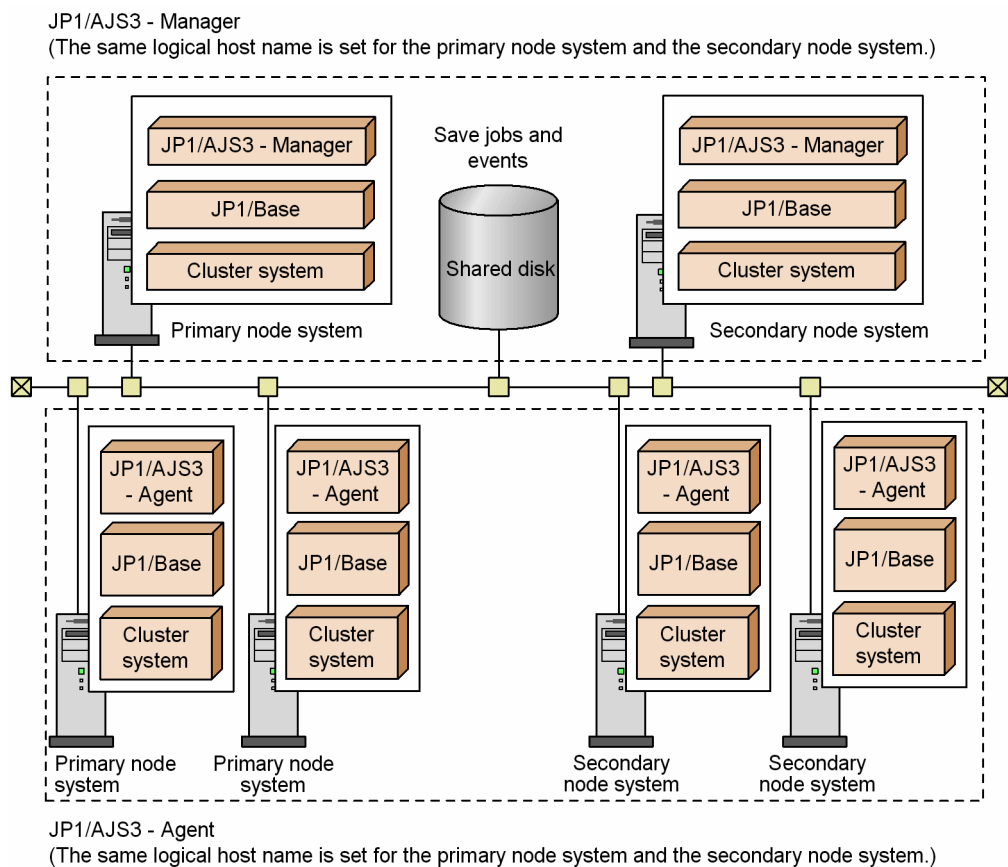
JP1/AJS3 - Manager
(The same logical host name is set for the primary node system and the secondary node system.)

JP1/AJS3 - Manager

JP1/Base

Cluster system

Primary node system

Save jobs and events

Shared disk

JP1/AJS3 - Manager

JP1/Base

Cluster system

Secondary node system

JP1/AJS3 - Agent

JP1/Base

Cluster system

Primary node system

JP1/AJS3 - Agent

JP1/Base

Cluster system

Primary node system

JP1/AJS3 - Agent

JP1/Base

Cluster system

Secondary node system

JP1/AJS3 - Agent

JP1/Base

Cluster system

Secondary node system

JP1/AJS3 - Agent
(The same logical host name is set for the primary node system and the secondary node system.)